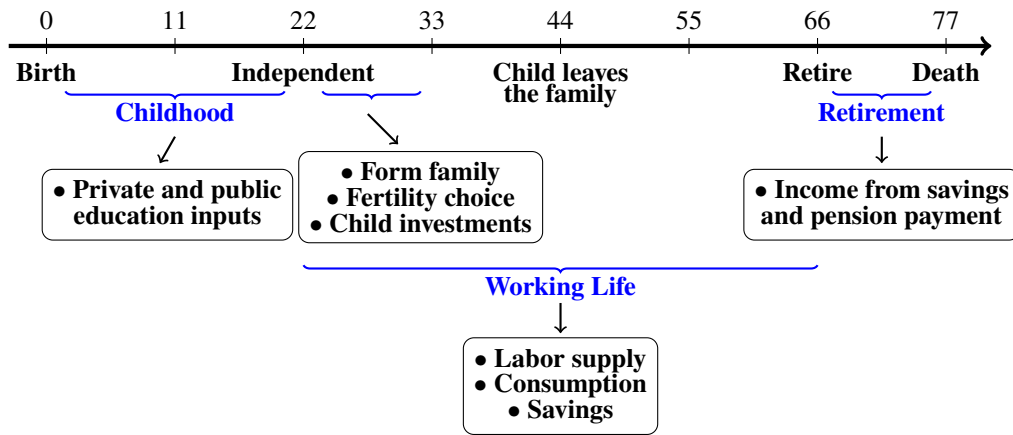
0 11 22 33 44 55 66 77

Birth Independent Child leaves the family Retire Death

Childhood

• Private and public education inputs

• Form family
• Fertility choice
• Child investments

Retirement

• Income from savings and pension payment

Working Life

• Labor supply
• Consumption
• Savings